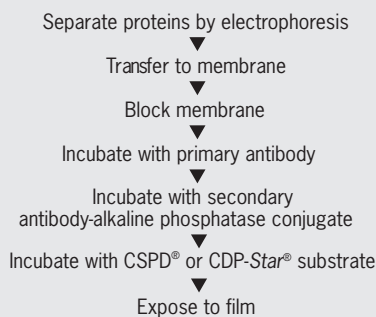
Separate proteins by electrophoresis

Transfer to membrane

Block membrane

Incubate with primary antibody

Incubate with secondary antibody-alkaline phosphatase conjugate

Incubate with CSPD® or CDP-*Star*® substrate

Expose to film